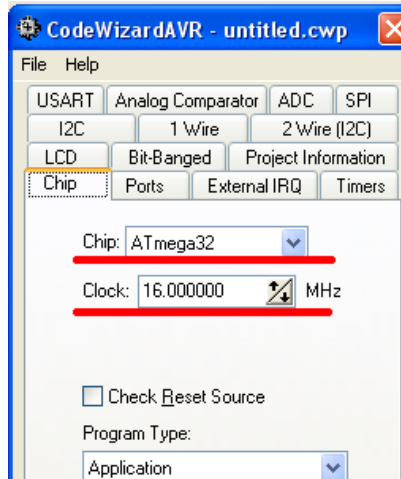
CodeWizardAVR - untitled.cwp

File Help

USART Analog Comparator ADC SPI
I2C 1 Wire 2 Wire (I2C)
LCD Bit-Banged Project Information
Chip Ports External IRQ Timers

Chip: ATmega32

Clock: 16.000000 MHz

Check Reset Source

Program Type:

Application